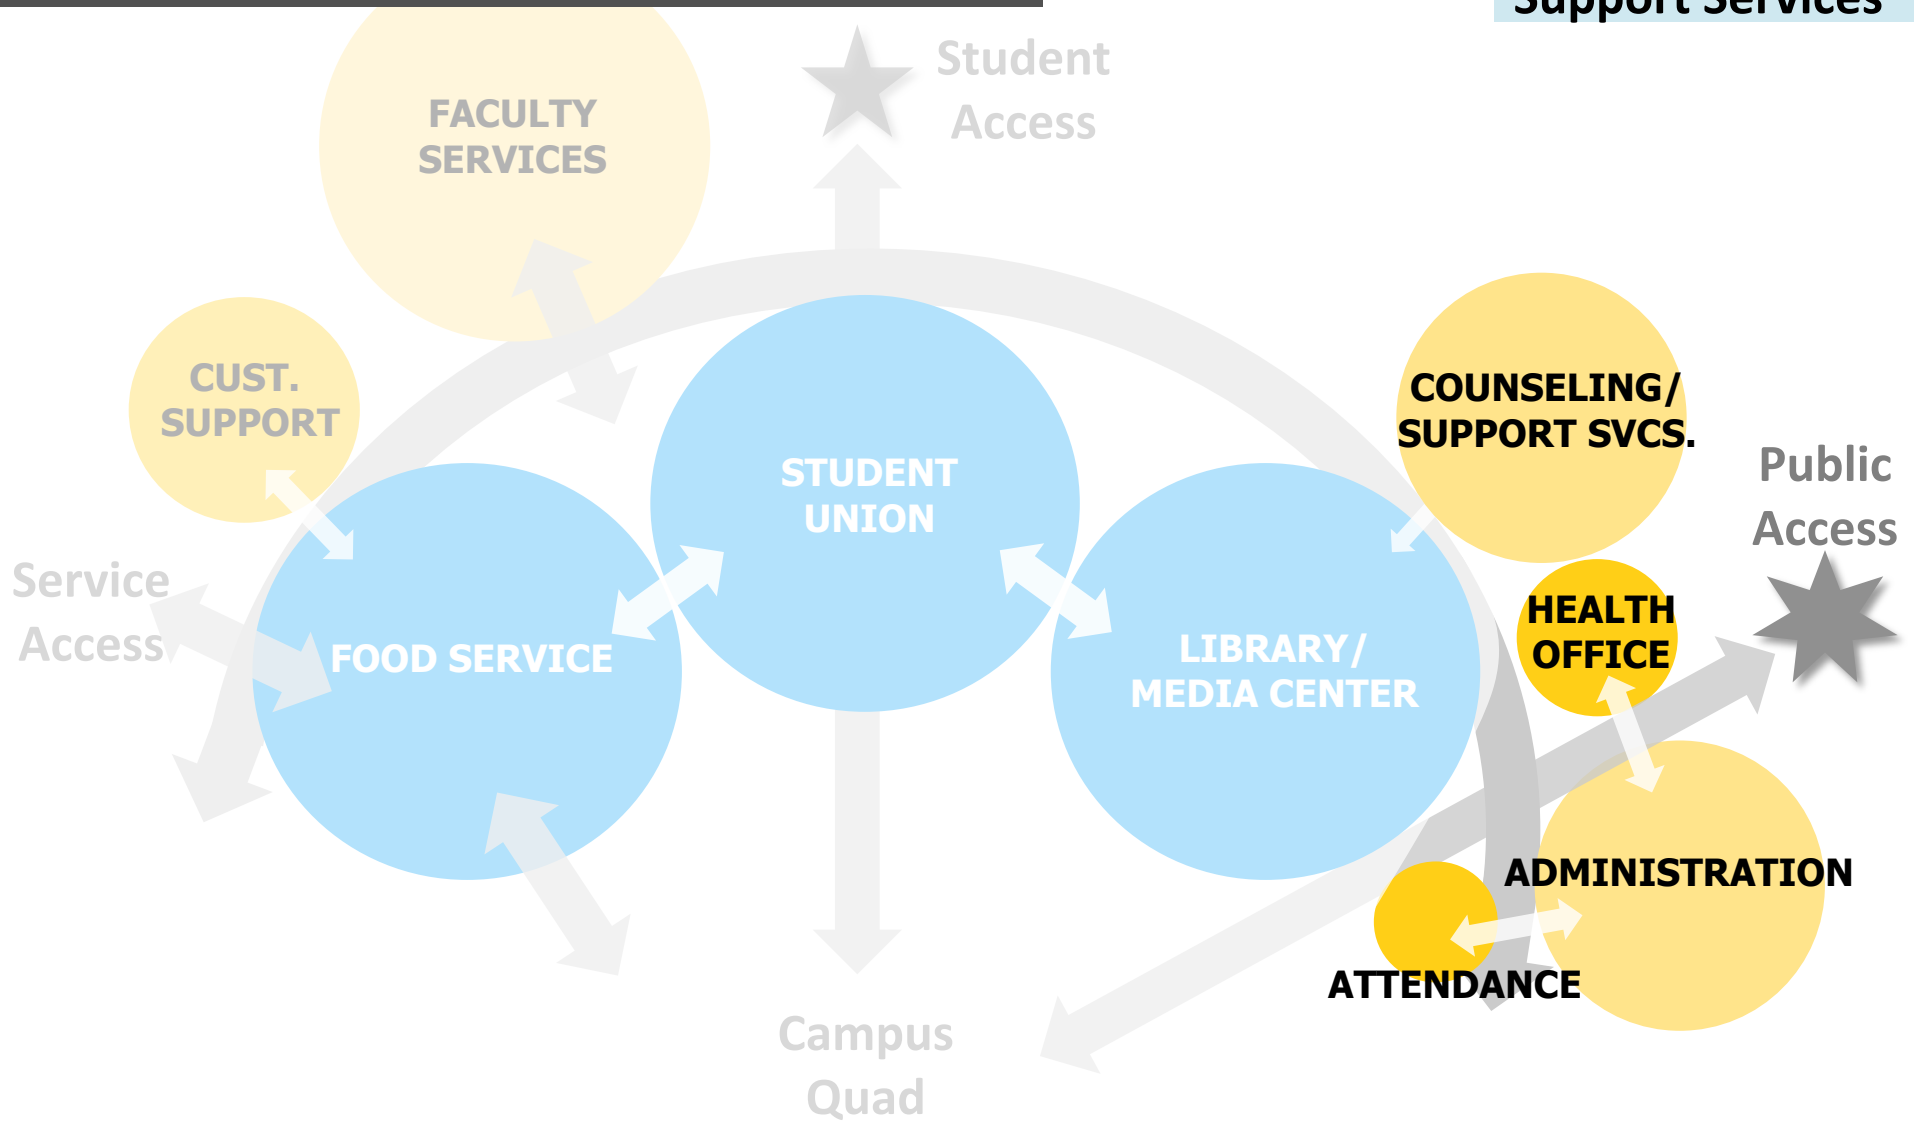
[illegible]

Student Access

FACULTY SERVICES

CUST. SUPPORT

STUDENT UNION

COUNSELING/ SUPPORT SVCS.

Public Access

Service Access

FOOD SERVICE

LIBRARY/ MEDIA CENTER

HEALTH OFFICE

ADMINISTRATION

ATTENDANCE

Campus Quad